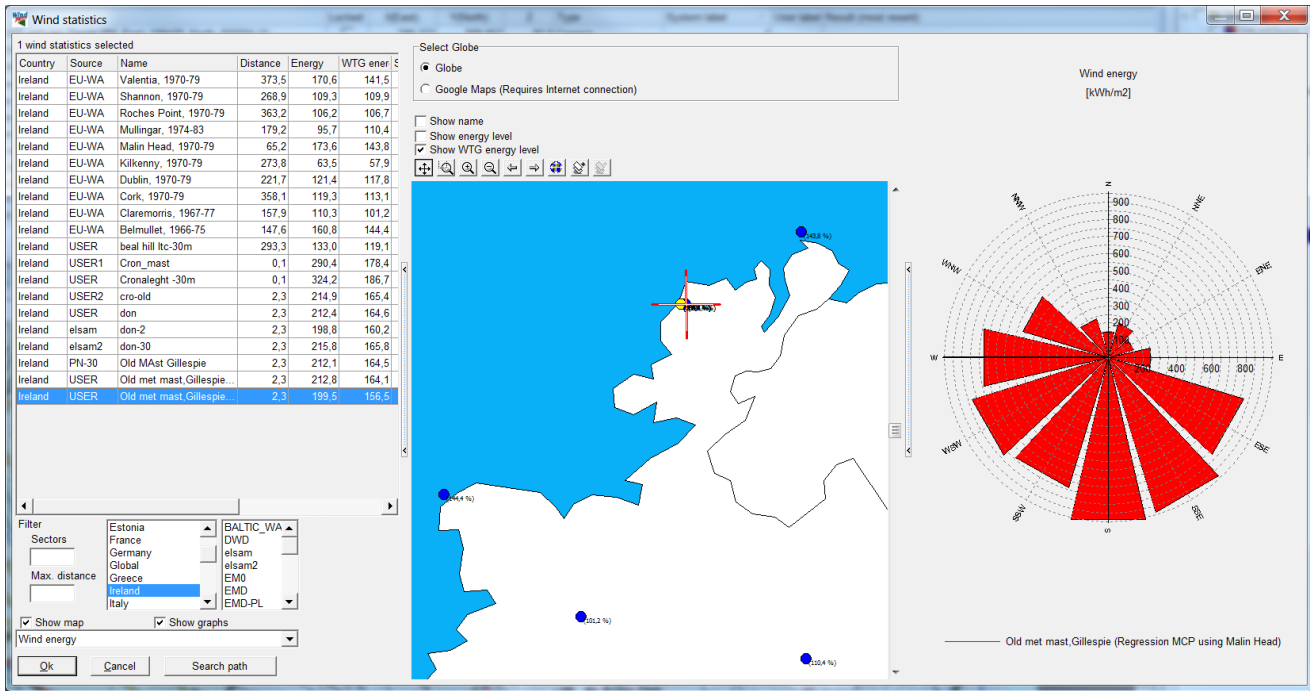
Wind statistics

1 wind statistics selected

| Country | Source | Name | Distance | Energy | WTG ener |
|---|---|---|---|---|---|
| Ireland | EU-WA | Valentia, 1970-79 | 373,5 | 170,6 | 141,5 |
| Ireland | EU-WA | Shannon, 1970-79 | 268,9 | 109,3 | 109,9 |
| Ireland | EU-WA | Roches Point, 1970-79 | 363,2 | 106,2 | 106,7 |
| Ireland | EU-WA | Mullingar, 1974-83 | 179,2 | 95,7 | 110,4 |
| Ireland | EU-WA | Malin Head, 1970-79 | 65,2 | 173,6 | 143,8 |
| Ireland | EU-WA | Kilkenny, 1970-79 | 273,8 | 63,5 | 57,9 |
| Ireland | EU-WA | Dublin, 1970-79 | 221,7 | 121,4 | 117,8 |
| Ireland | EU-WA | Cork, 1970-79 | 358,1 | 119,3 | 113,1 |
| Ireland | EU-WA | Claremorris, 1967-77 | 157,9 | 110,3 | 101,2 |
| Ireland | EU-WA | Belmullet, 1966-75 | 147,6 | 160,8 | 144,4 |
| Ireland | USER | beal hill ltc-30m | 293,3 | 133,0 | 119,1 |
| Ireland | USER1 | Cron_mast | 0,1 | 290,4 | 178,4 |
| Ireland | USER | Cronaleght -30m | 0,1 | 324,2 | 186,7 |
| Ireland | USER2 | cro-old | 2,3 | 214,9 | 165,4 |
| Ireland | USER | don | 2,3 | 212,4 | 164,6 |
| Ireland | elsam | don-2 | 2,3 | 198,8 | 160,2 |
| Ireland | elsam2 | don-30 | 2,3 | 215,8 | 165,8 |
| Ireland | PN-30 | Old MAst Gillespie | 2,3 | 212,1 | 164,5 |
| Ireland | USER | Old met mast,Gillespie... | 2,3 | 212,8 | 164,1 |
| Ireland | USER | Old met mast,Gillespie... | 2,3 | 199,5 | 156,5 |

Filter
Sectors
Max. distance
Estonia
France
Germany
Global
Greece
Ireland
Italy
BALTIC_WA
DWD
elsam
elsam2
EM0
EMD
EMD-PL
Show map
Show graphs
Wind energy
Ok
Cancel
Search path

Select Globe
Globe
Google Maps (Requires Internet connection)
Show name
Show energy level
Show WTG energy level

(143,8 %)
(144,4 %)
(101,2 %)
(110,4 %)

Wind energy
[kWh/m2]
N
NNE
ENE
E
ESE
SSE
S
SSW
WSW
W
WNW
NNW
900
800
700
600
500
400
300
200
100
400
600
800

Old met mast,Gillespie (Regression MCP using Malin Head)